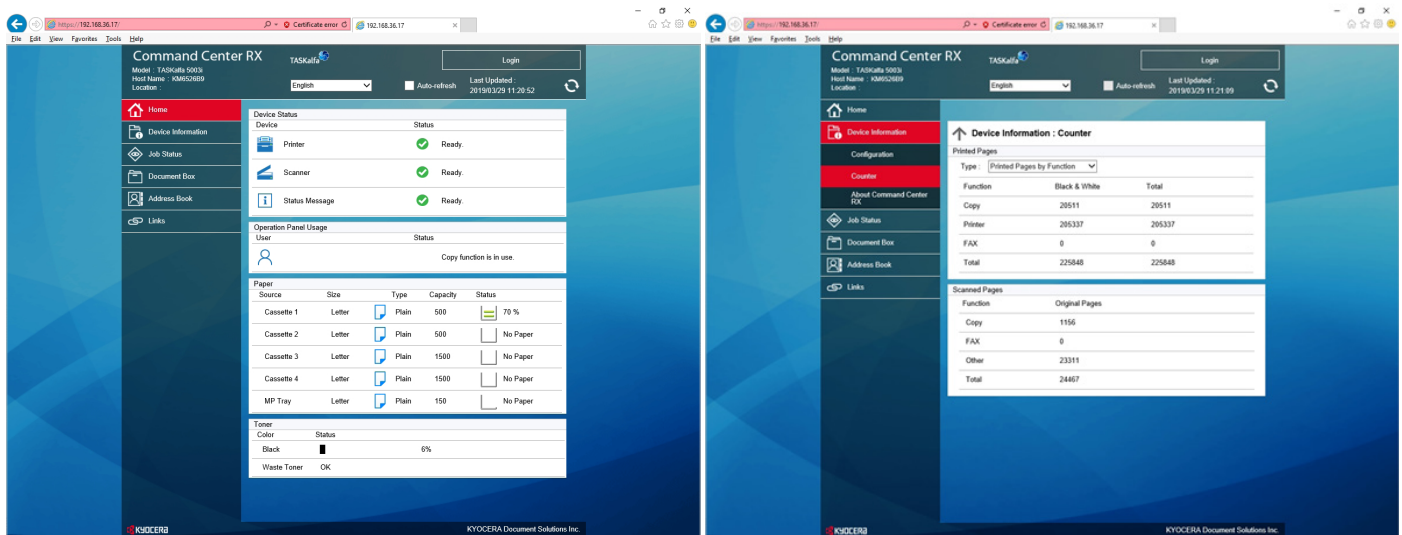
https://192.168.36.17/ Certificate error 192.168.36.17
File Edit View Favorites Tools Help

Command Center RX
TASKalfa
Model : TASKalfa 5003i
Host Name : KM6526B9
Location :
Login
English
Auto-refresh
Last Updated :
2019/03/29 11:20:52

Home
Device Information
Job Status
Document Box
Address Book
Links

Device Status
| Device | Status |
|---|---|
| Printer | Ready. |
| Scanner | Ready. |
| Status Message | Ready. |

Operation Panel Usage
| User | Status |
|---|---|
| | Copy function is in use. |

Paper
| Source | Size | Type | Capacity | Status |
|---|---|---|---|---|
| Cassette 1 | Letter | Plain | 500 | 70 % |
| Cassette 2 | Letter | Plain | 500 | No Paper |
| Cassette 3 | Letter | Plain | 1500 | No Paper |
| Cassette 4 | Letter | Plain | 1500 | No Paper |
| MP Tray | Letter | Plain | 150 | No Paper |

Toner
| Color | Status | |
|---|---|---|
| Black | | 6% |
| Waste Toner | OK | |

KYOCERA
KYOCERA Document Solutions Inc.

https://192.168.36.17/ Certificate error 192.168.36.17
File Edit View Favorites Tools Help

Command Center RX
TASKalfa
Model : TASKalfa 5003i
Host Name : KM6526B9
Location :
Login
English
Auto-refresh
Last Updated :
2019/03/29 11:21:09

Home
Device Information
Configuration
Counter
About Command Center RX
Job Status
Document Box
Address Book
Links

Device Information : Counter

Printed Pages
Type : Printed Pages by Function
| Function | Black & White | Total |
|---|---|---|
| Copy | 20511 | 20511 |
| Printer | 205337 | 205337 |
| FAX | 0 | 0 |
| Total | 225848 | 225848 |

Scanned Pages
| Function | Original Pages |
|---|---|
| Copy | 1156 |
| FAX | 0 |
| Other | 23311 |
| Total | 24467 |

KYOCERA
KYOCERA Document Solutions Inc.